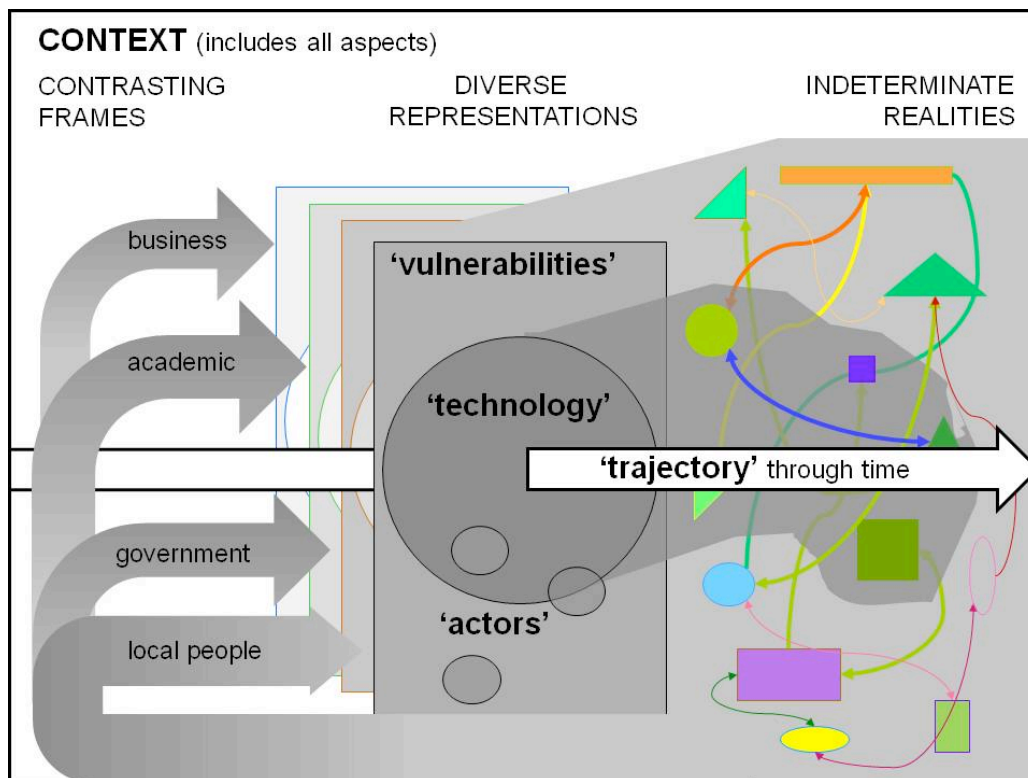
CONTEXT (includes all aspects)

CONTRASTING FRAMES

DIVERSE REPRESENTATIONS

INDETERMINATE REALITIES

business

academic

government

local people

'vulnerabilities'

'technology'

'actors'

'trajectory' through time